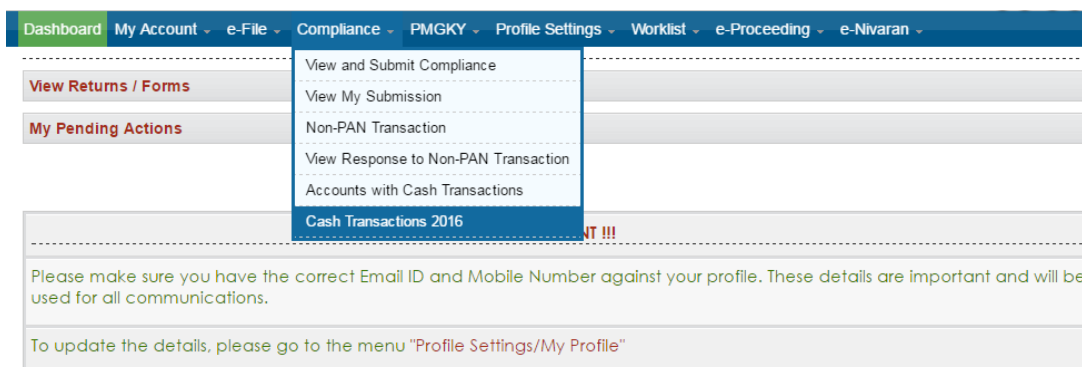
Dashboard My Account e-File Compliance PMGKY Profile Settings Worklist e-Proceeding e-Nivaran

View and Submit Compliance
View My Submission
Non-PAN Transaction
View Response to Non-PAN Transaction
Accounts with Cash Transactions
Cash Transactions 2016

View Returns / Forms

My Pending Actions

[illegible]NT !!!

Please make sure you have the correct Email ID and Mobile Number against your profile. These details are important and will be used for all communications.

To update the details, please go to the menu "Profile Settings/My Profile"